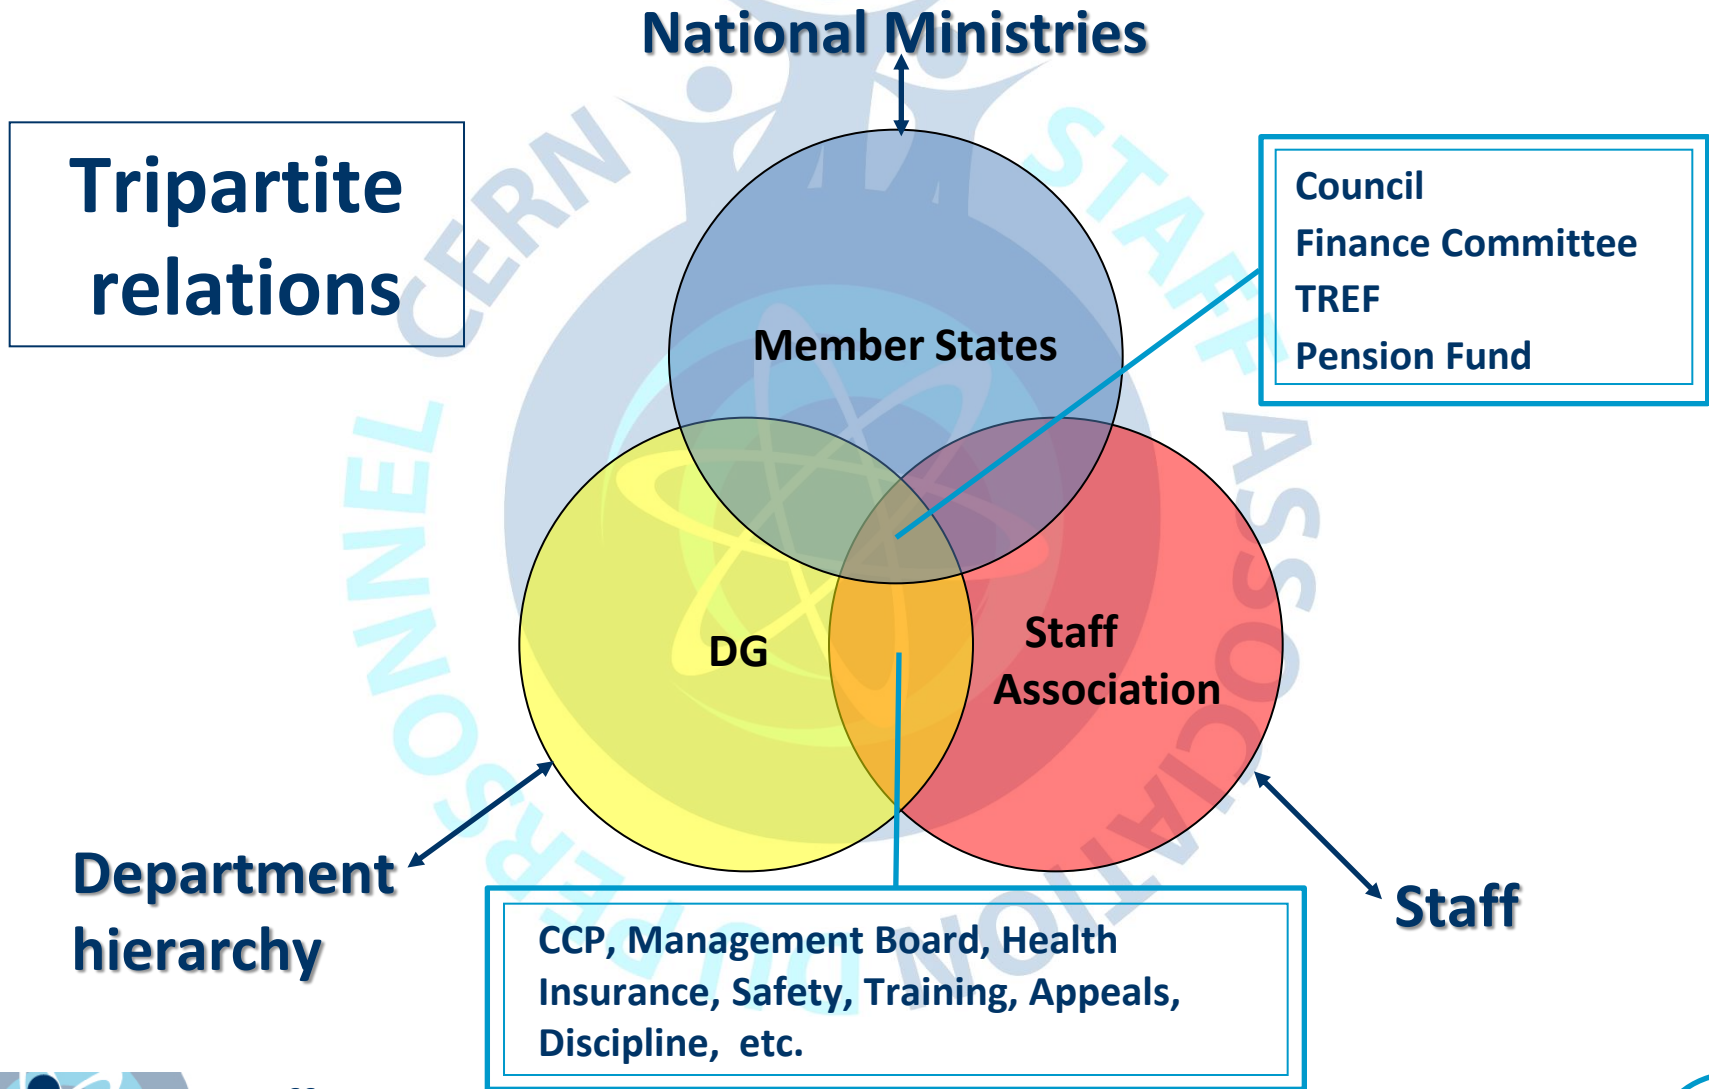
National Ministries

Tripartite relations

Council
Finance Committee
TREF
Pension Fund

Member States

DG

Staff Association

Department hierarchy

Staff

CCP, Management Board, Health Insurance, Safety, Training, Appeals, Discipline, etc.

STAFF ASSOCIATION DU PERSONNEL CERN